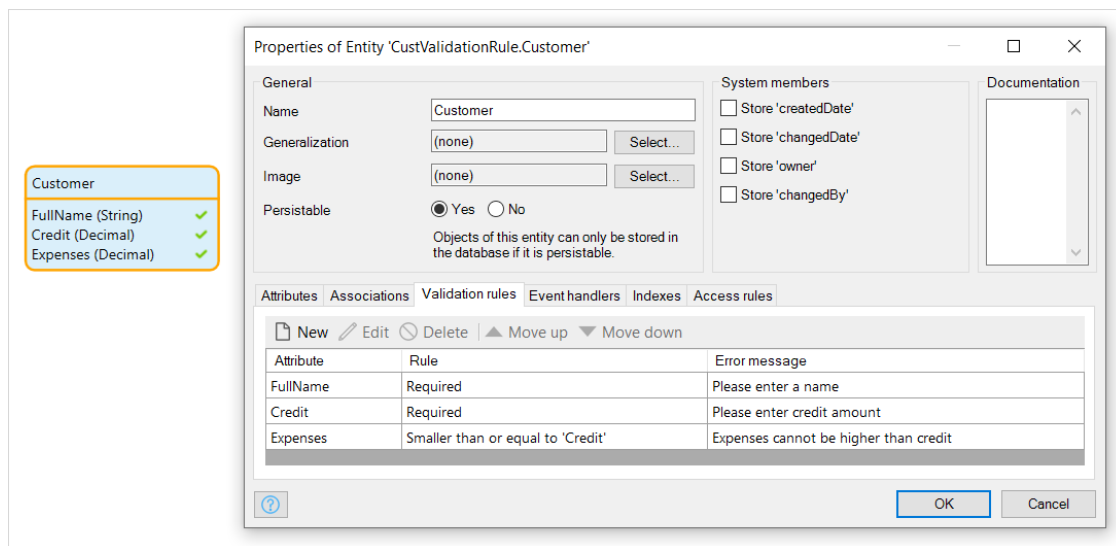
Customer
FullName (String)
Credit (Decimal)
Expenses (Decimal)

Properties of Entity 'CustValidationRule.Customer'

General
Name Customer
Generalization (none) Select...
Image (none) Select...
Persistable Yes No
Objects of this entity can only be stored in the database if it is persistable.

System members
Store 'createdDate'
Store 'changedDate'
Store 'owner'
Store 'changedBy'

Documentation

Attributes Associations Validation rules Event handlers Indexes Access rules

New Edit Delete Move up Move down

| Attribute | Rule | Error message |
|---|---|---|
| FullName | Required | Please enter a name |
| Credit | Required | Please enter credit amount |
| Expenses | Smaller than or equal to 'Credit' | Expenses cannot be higher than credit |

OK Cancel